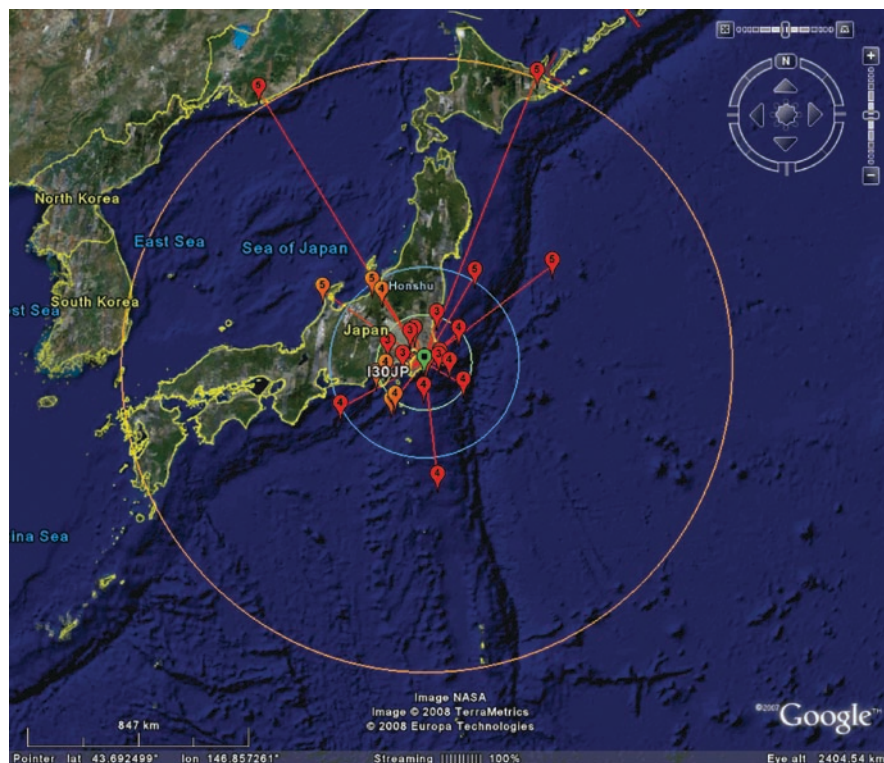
N

North Korea

East Sea

Sea of Japan

South Korea

st Sea

Honshu

Japan

I30JP

ina Sea

Image NASA
Image © 2008 TerraMetrics
© 2008 Europa Technologies

847 km

©2007 Google

Pointer lat 43.692499° lon 146.857261° Streaming ||||||||| 100% Eye alt 2404.54 km